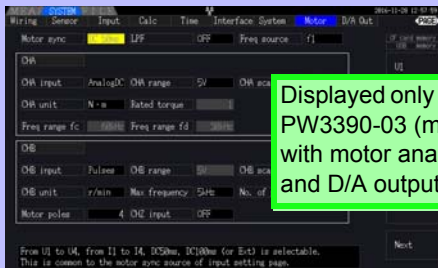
MEAS SYSTEM FILE 2016-11-28 12:57:05
Wiring Sensor Input Calc Time Interface System Motor D/A Out PAGE

Motor sync LPF OFF Freq source f1

CHA
CHA input AnalogDC CHA range 5V CHA sca
CHA unit N·m Rated torque
Freq range fc Freq range fd

CHB
CHB input Pulses CHB range 5V CHB sca
CHB unit r/min Max frequency 5kHz No. of
Motor poles 4 CHZ input OFF

U1

Next

Displayed only PW3390-03 (m with motor ana and D/A output

From U1 to U4, from I1 to I4, DC50ms, DC100ms (or Ext) is selectable.
This is common to the motor sync source of input setting page.